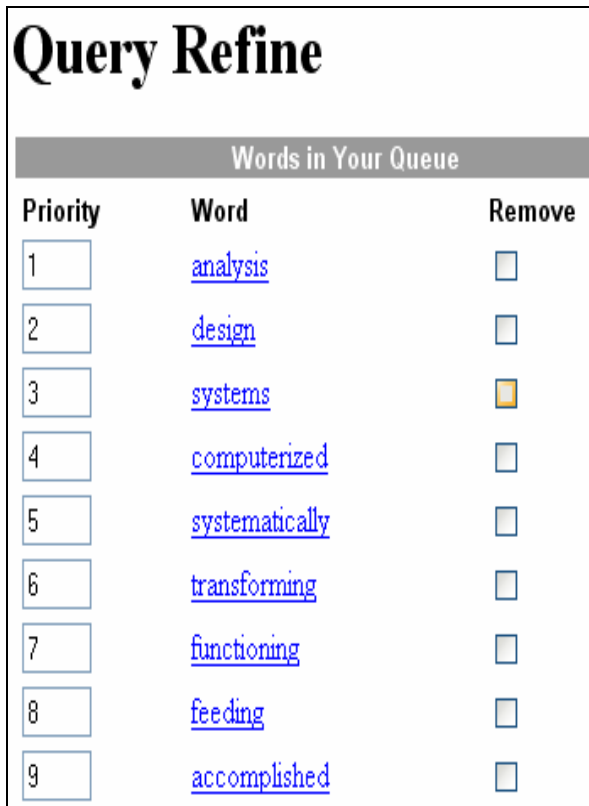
Query Refine

Words in Your Queue

| Priority | Word | Remove |
|---|---|---|
| 1 | analysis | |
| 2 | design | |
| 3 | systems | |
| 4 | computerized | |
| 5 | systematically | |
| 6 | transforming | |
| 7 | functioning | |
| 8 | feeding | |
| 9 | accomplished | |